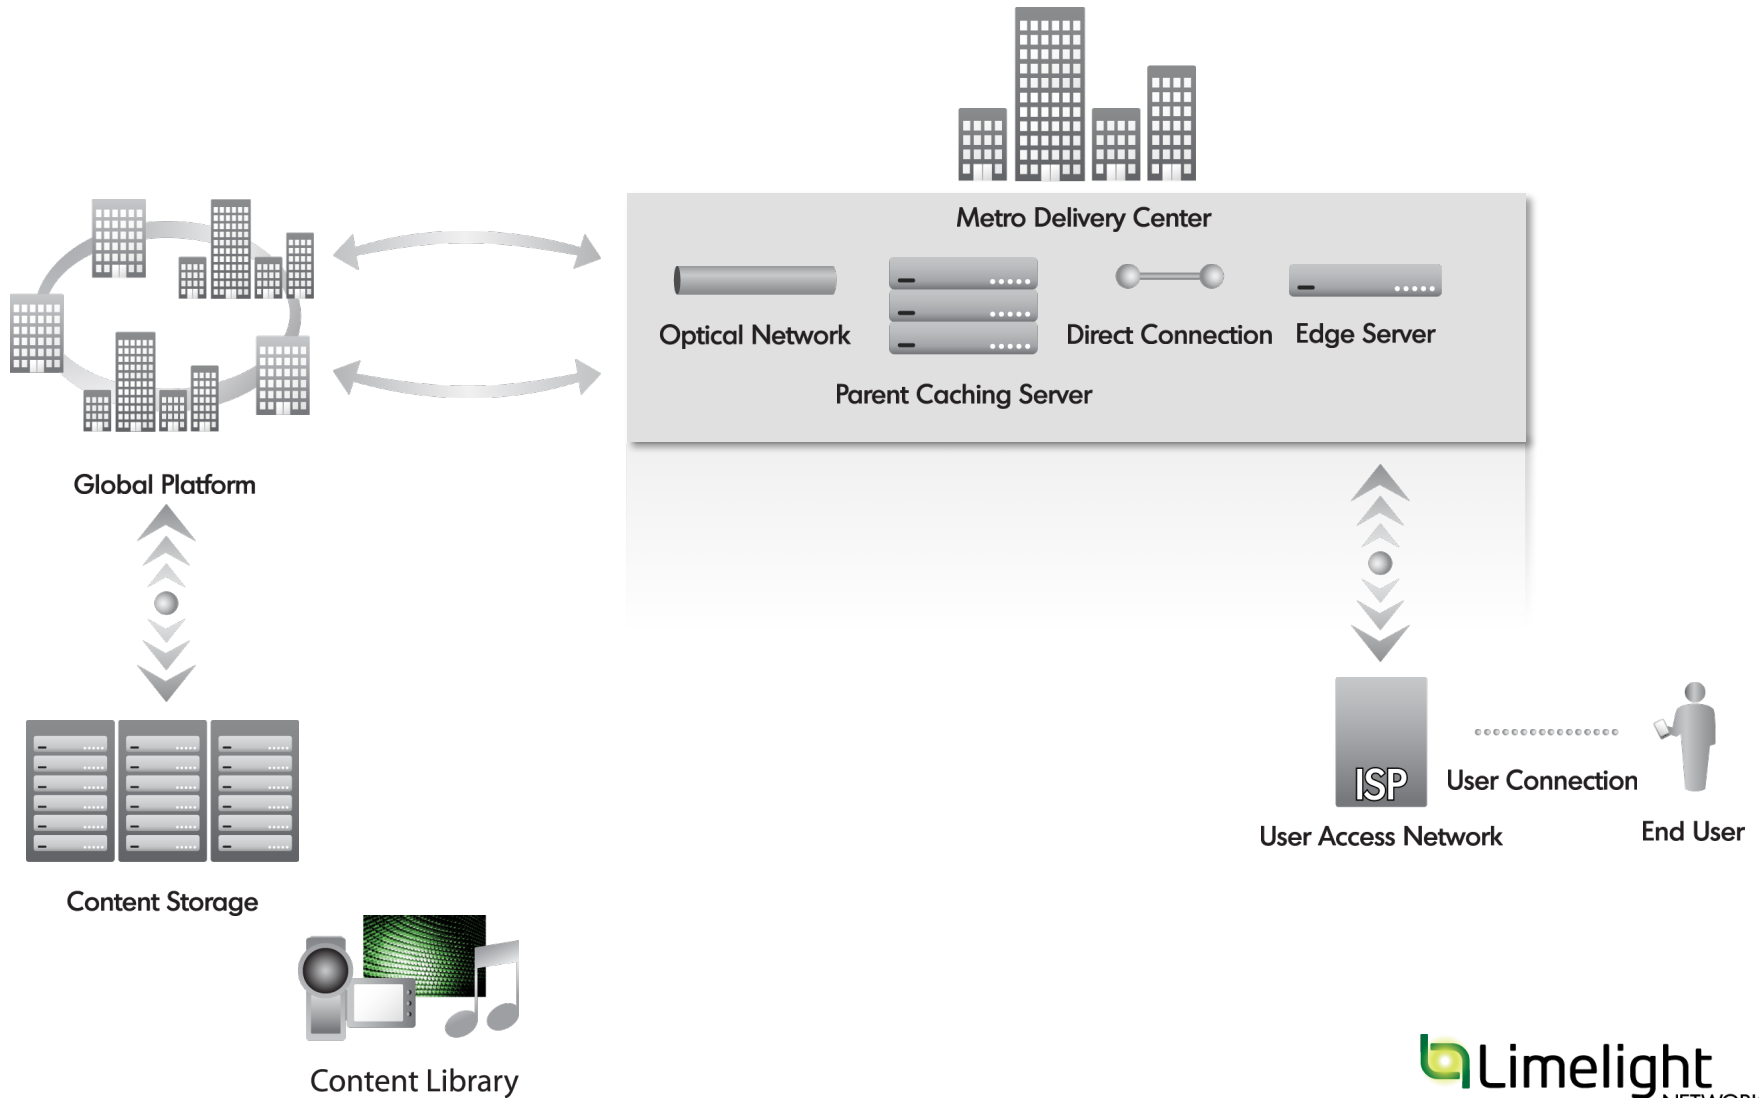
Metro Delivery Center

Optical Network

Parent Caching Server

Direct Connection

Edge Server

Global Platform

Content Storage

Content Library

ISP

User Connection

User Access Network

End User

Limelight

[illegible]